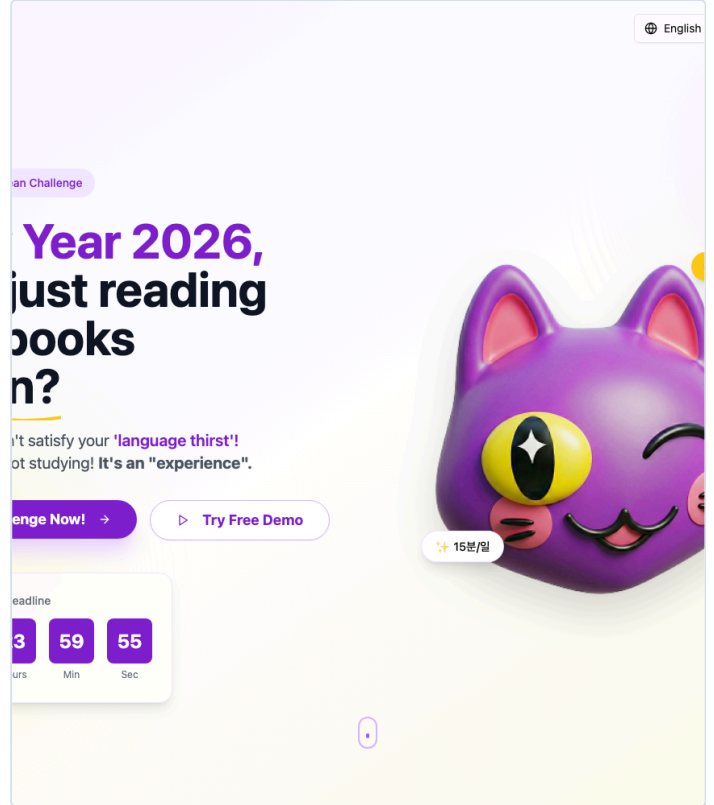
English

ean Challenge

Year 2026, just reading books n?

n't satisfy your 'language thirst'! ot studying! It's an "experience".

enge Now! →

▷ Try Free Demo

✨ 15분/일

eadline

3 urs | 59 Min | 55 Sec